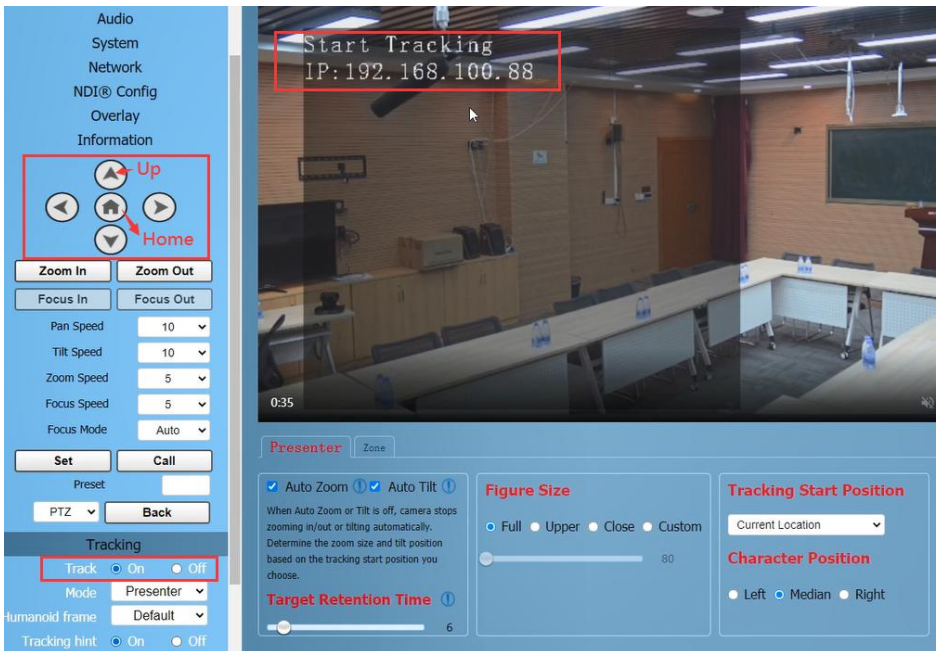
Audio
System
Network
NDI® Config
Overlay
Information

Up
Home

Zoom In
Zoom Out
Focus In
Focus Out

| Pan Speed | 10 |
|---|---|
| Tilt Speed | 10 |
| Zoom Speed | 5 |
| Focus Speed | 5 |
| Focus Mode | Auto |

Set
Call
Preset
PTZ
Back

Tracking
Track On Off
Mode Presenter
Humanoid frame Default
Tracking hint On Off

Start Tracking
IP:192.168.100.88

0:35

Presenter
Zone

Auto Zoom Auto Tilt
When Auto Zoom or Tilt is off, camera stops zooming in/out or tilting automatically. Determine the zoom size and tilt position based on the tracking start position you choose.

Target Retention Time
6

Figure Size
Full Upper Close Custom
80

Tracking Start Position
Current Location

Character Position
Left Median Right